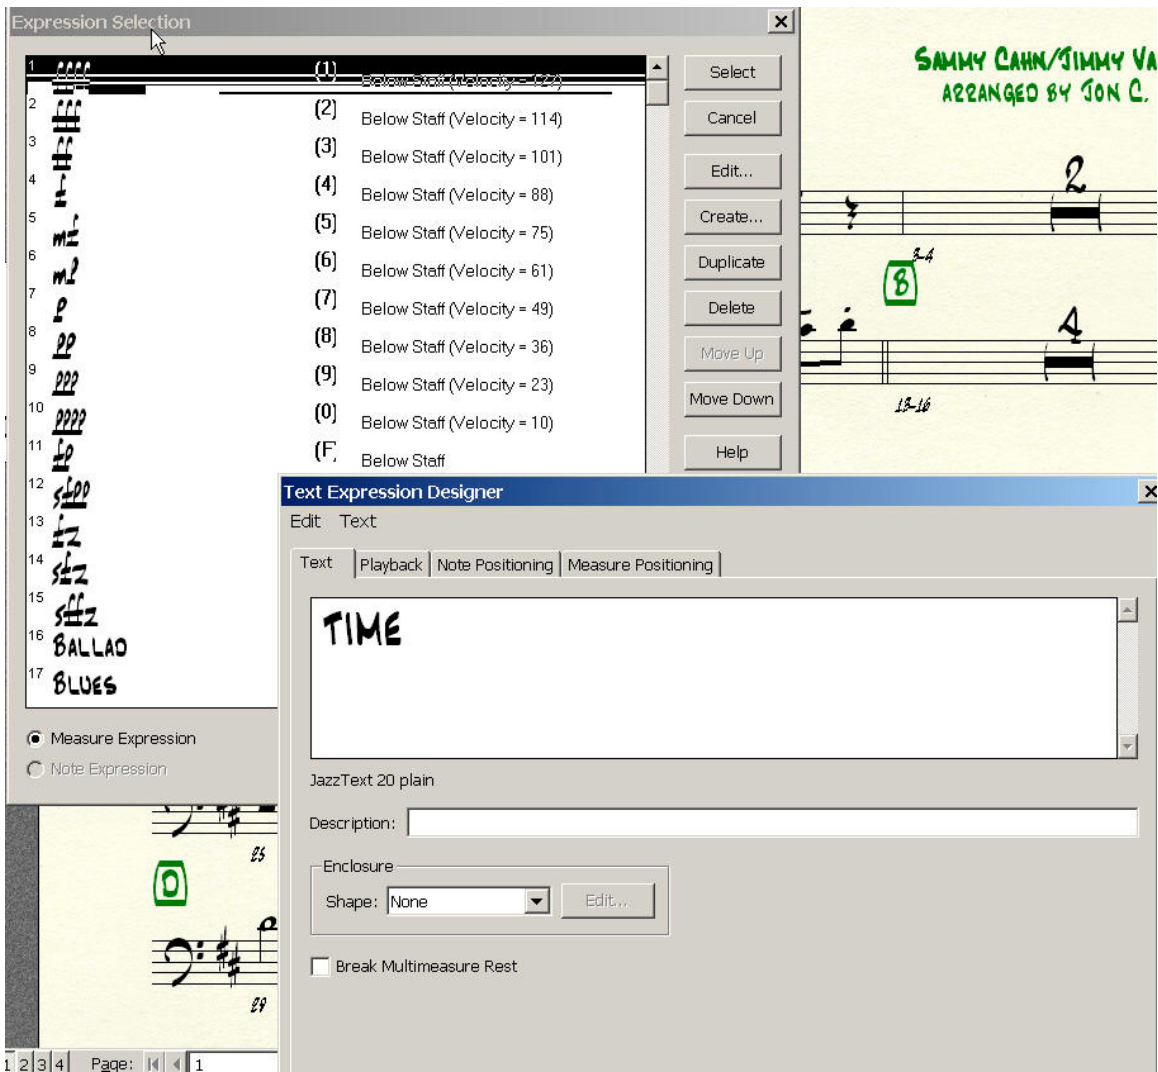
Expression Selection

| | | | |
|---|---|---|---|
| 1 | ffff | (1) | Below Staff (Velocity = 127) |
| 2 | fff | (2) | Below Staff (Velocity = 114) |
| 3 | ff | (3) | Below Staff (Velocity = 101) |
| 4 | f | (4) | Below Staff (Velocity = 88) |
| 5 | mf | (5) | Below Staff (Velocity = 75) |
| 6 | mp | (6) | Below Staff (Velocity = 61) |
| 7 | p | (7) | Below Staff (Velocity = 49) |
| 8 | pp | (8) | Below Staff (Velocity = 36) |
| 9 | ppp | (9) | Below Staff (Velocity = 23) |
| 10 | pppp | (0) | Below Staff (Velocity = 10) |
| 11 | fp | (F | Below Staff |
| 12 | sfpp | | |
| 13 | fz | | |
| 14 | sfz | | |
| 15 | sffz | | |
| 16 | BALLAD | | |
| 17 | BLUES | | |

Select
Cancel
Edit...
Create...
Duplicate
Delete
Move Up
Move Down
Help

Measure Expression
Note Expression

SAMMY CAHN/JIMMY VA
ARRANGED BY JON C.

2
3-4
B
4
13-16
25
D
29

Text Expression Designer
Edit Text
Text | Playback | Note Positioning | Measure Positioning

TIME

JazzText 20 plain
Description:
Enclosure
Shape: None
Edit...
Break Multimeasure Rest

1 2 3 4 Page: 1